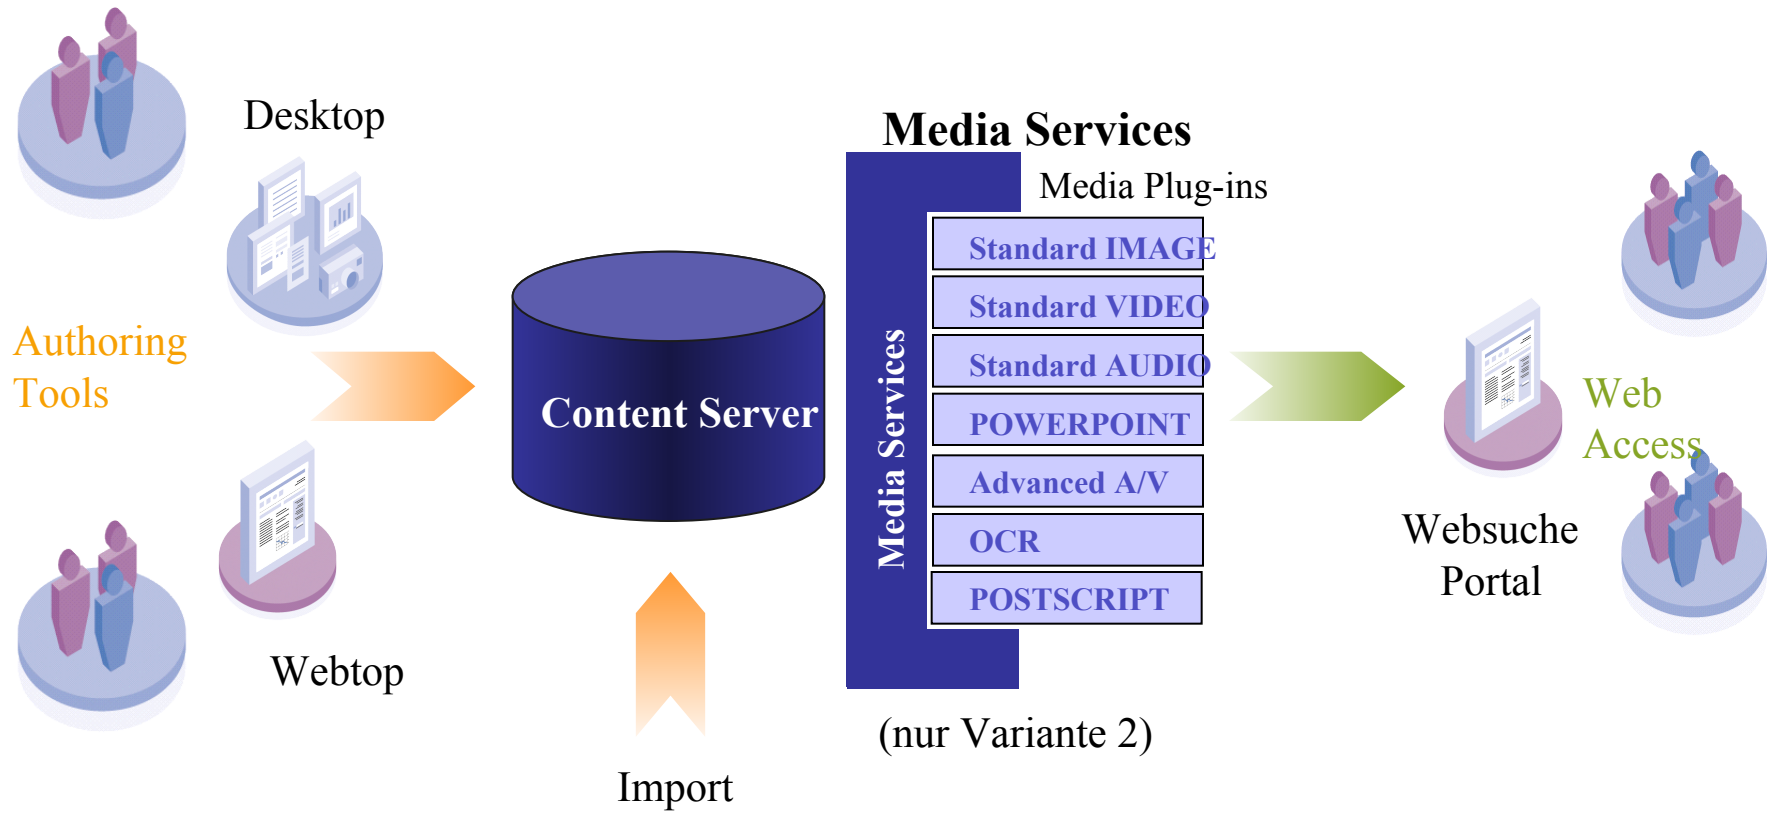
Desktop

Authoring Tools

Webtop

Content Server

Import

Media Services

Media Plug-ins

Media Services

Standard IMAGE

Standard VIDEO

Standard AUDIO

POWERPOINT

Advanced A/V

OCR

POSTSCRIPT

(nur Variante 2)

Web Access

Websuche Portal